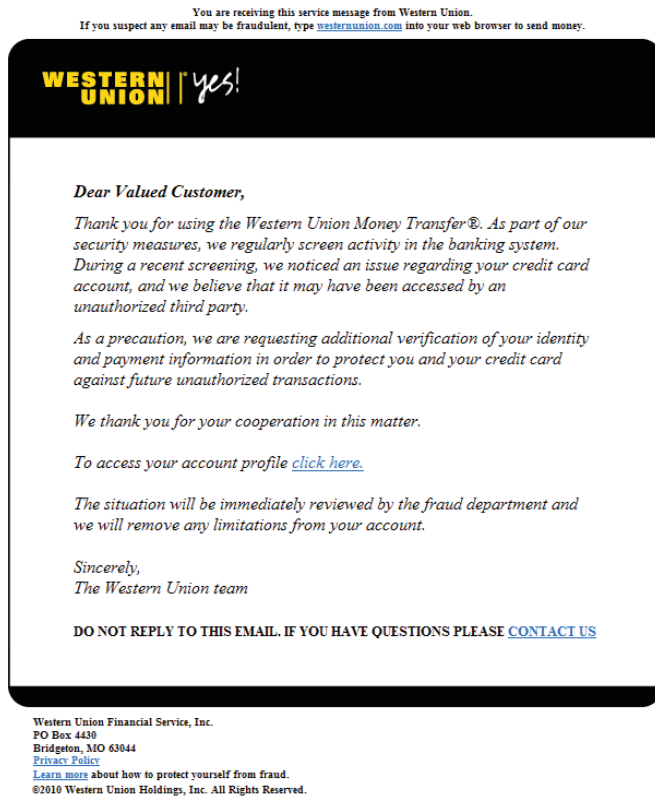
You are receiving this service message from Western Union.
If you suspect any email may be fraudulent, type westernunion.com into your web browser to send money.

WESTERN UNION | yes!

Dear Valued Customer,

Thank you for using the Western Union Money Transfer®. As part of our security measures, we regularly screen activity in the banking system. During a recent screening, we noticed an issue regarding your credit card account, and we believe that it may have been accessed by an unauthorized third party.

As a precaution, we are requesting additional verification of your identity and payment information in order to protect you and your credit card against future unauthorized transactions.

We thank you for your cooperation in this matter.

To access your account profile click here.

The situation will be immediately reviewed by the fraud department and we will remove any limitations from your account.

Sincerely,
The Western Union team

DO NOT REPLY TO THIS EMAIL. IF YOU HAVE QUESTIONS PLEASE CONTACT US

Western Union Financial Service, Inc.
PO Box 4430
Bridgeton, MO 63044
Privacy Policy
Learn more about how to protect yourself from fraud.
©2010 Western Union Holdings, Inc. All Rights Reserved.